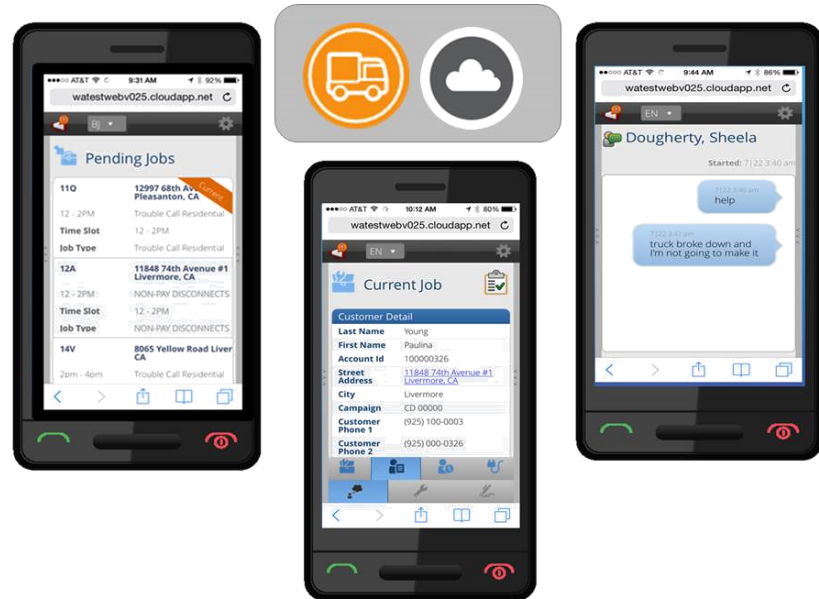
AT&T 9:31 AM 92%
watestwebv025.cloudapp.net
BJ
Pending Jobs
11O
12997 68th A Pleasanton, CA
Current
12 - 2PM
Trouble Call Residential
Time Slot
12 - 2PM
Job Type
Trouble Call Residential
12A
11848 74th Avenue #1 Livermore, CA
12 - 2PM
NON-PAY DISCONNECTS
Time Slot
12 - 2PM
Job Type
NON-PAY DISCONNECTS
14V
8065 Yellow Road Liver
2pm - 4pm
Trouble Call Residential

AT&T 10:12 AM 80%
watestwebv025.cloudapp.net
EN
Current Job
Customer Detail
| Last Name | Young |
|---|---|
| First Name | Paulina |
| Account Id | 100000326 |
| Street Address | 11848 74th Avenue #1 Livermore, CA |
| City | Livermore |
| Campaign | CD 00000 |
| Customer Phone 1 | (925) 100-0003 |
| Customer Phone 2 | (925) 000-0326 |

AT&T 9:44 AM 86%
watestwebv025.cloudapp.net
EN
Dougherty, Sheela
Started: 7/22 3:40 am
7/22 3:40 am
help
7/22 3:41 am
truck broke down and I'm not going to make it